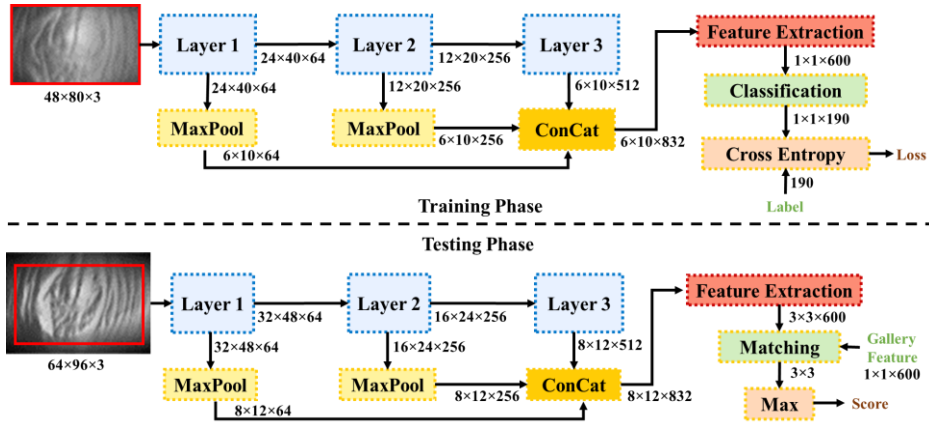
48×80×3

Layer 1

24×40×64

Layer 2

12×20×256

Layer 3

Feature Extraction

24×40×64

12×20×256

6×10×512

1×1×600

MaxPool

MaxPool

ConCat

Classification

6×10×256

6×10×832

1×1×190

6×10×64

Cross Entropy

Loss

190

Label

Training Phase

Testing Phase

64×96×3

Layer 1

32×48×64

Layer 2

16×24×256

Layer 3

Feature Extraction

32×48×64

16×24×256

8×12×512

3×3×600

Matching

Gallery Feature

1×1×600

MaxPool

MaxPool

ConCat

3×3

8×12×256

8×12×832

8×12×64

Max

Score